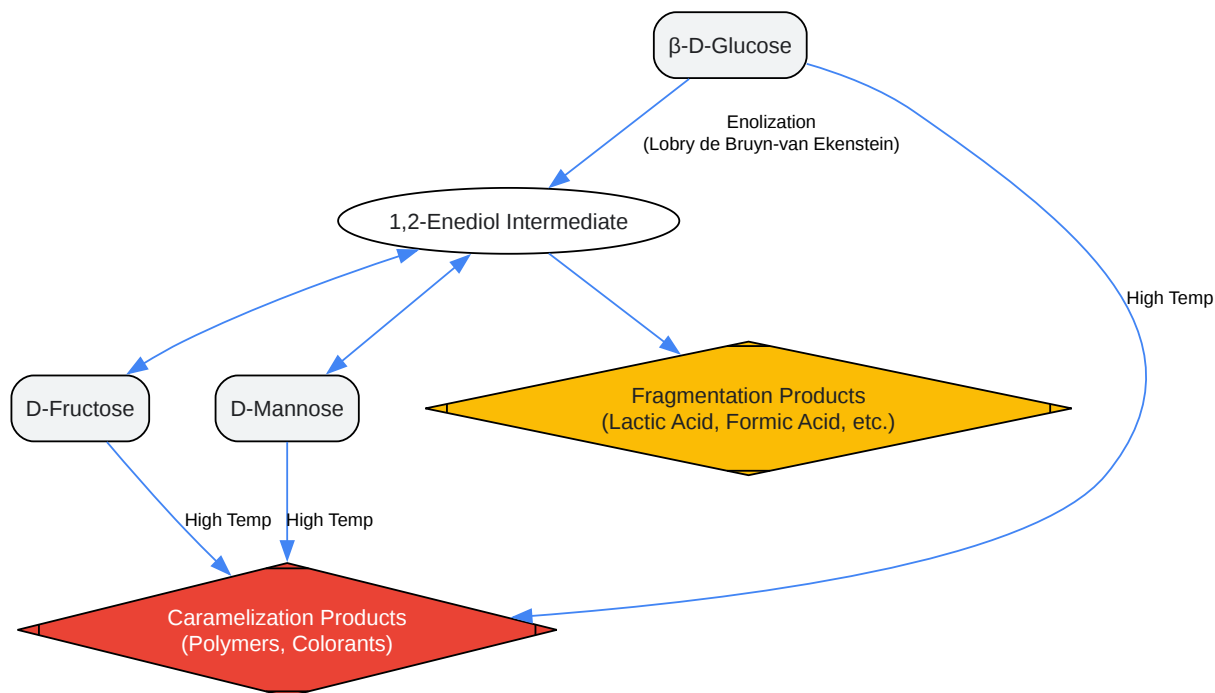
β-D-Glucose

Enolization
(Lobry de Bruyn-van Ekenstein)

1,2-Enediol Intermediate

High Temp

D-Fructose

D-Mannose

Fragmentation Products
(Lactic Acid, Formic Acid, etc.)

High Temp

High Temp

Caramelization Products
(Polymers, Colorants)